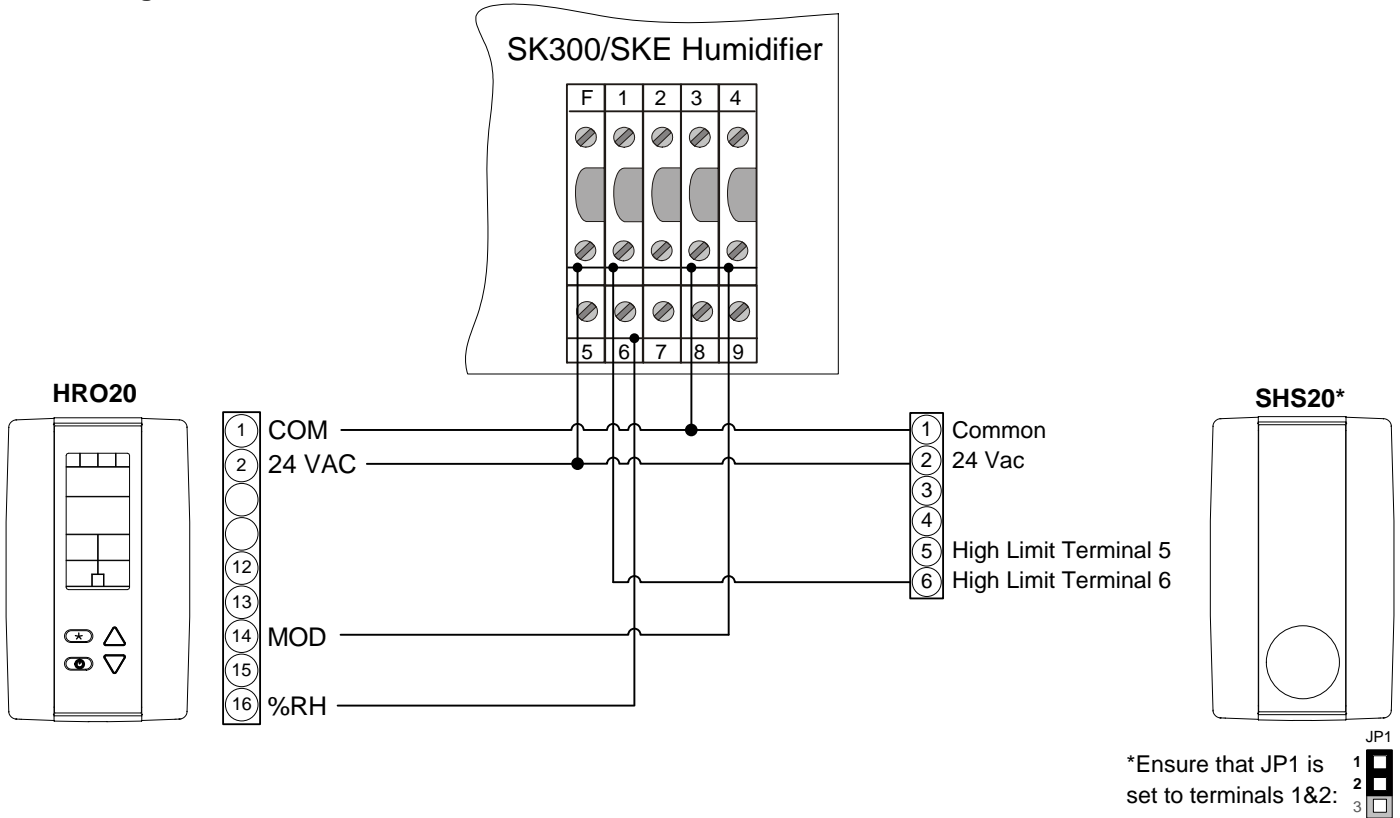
SK300/SKE Humidifier

F 1 2 3 4

5 6 7 8 9

HRO20

1 COM
2 24 VAC
12
13
14 MOD
15
16 %RH

SHS20*

1 Common
2 24 Vac
3
4
5 High Limit Terminal 5
6 High Limit Terminal 6

*Ensure that JP1 is set to terminals 1&2:

JP1
1
2
3